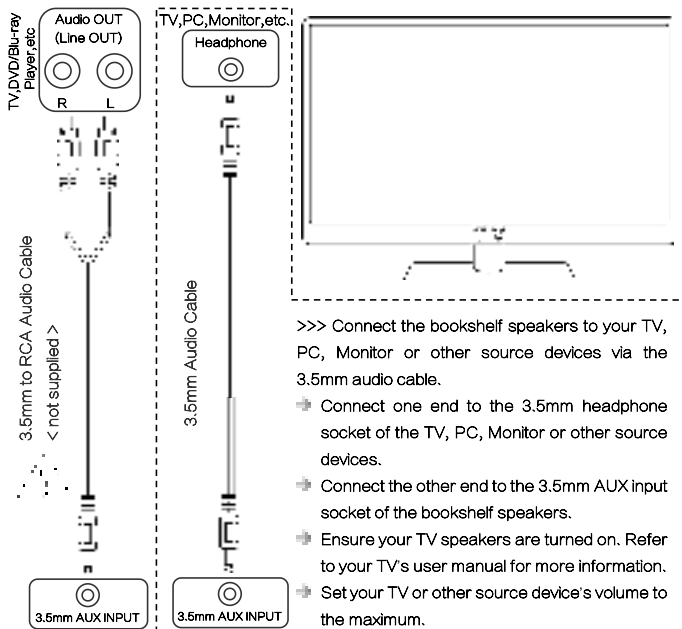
TV,DVD/Blu-ray Player,etc

Audio OUT (Line OUT)

R L

3.5mm to RCA Audio Cable
< not supplied >

3.5mm AUX INPUT

TV,PC,Monitor,etc.

Headphone

3.5mm Audio Cable

3.5mm AUX INPUT

>>> Connect the bookshelf speakers to your TV, PC, Monitor or other source devices via the 3.5mm audio cable.

Connect one end to the 3.5mm headphone socket of the TV, PC, Monitor or other source devices.

Connect the other end to the 3.5mm AUX input socket of the bookshelf speakers.

Ensure your TV speakers are turned on. Refer to your TV's user manual for more information.

Set your TV or other source device's volume to the maximum.